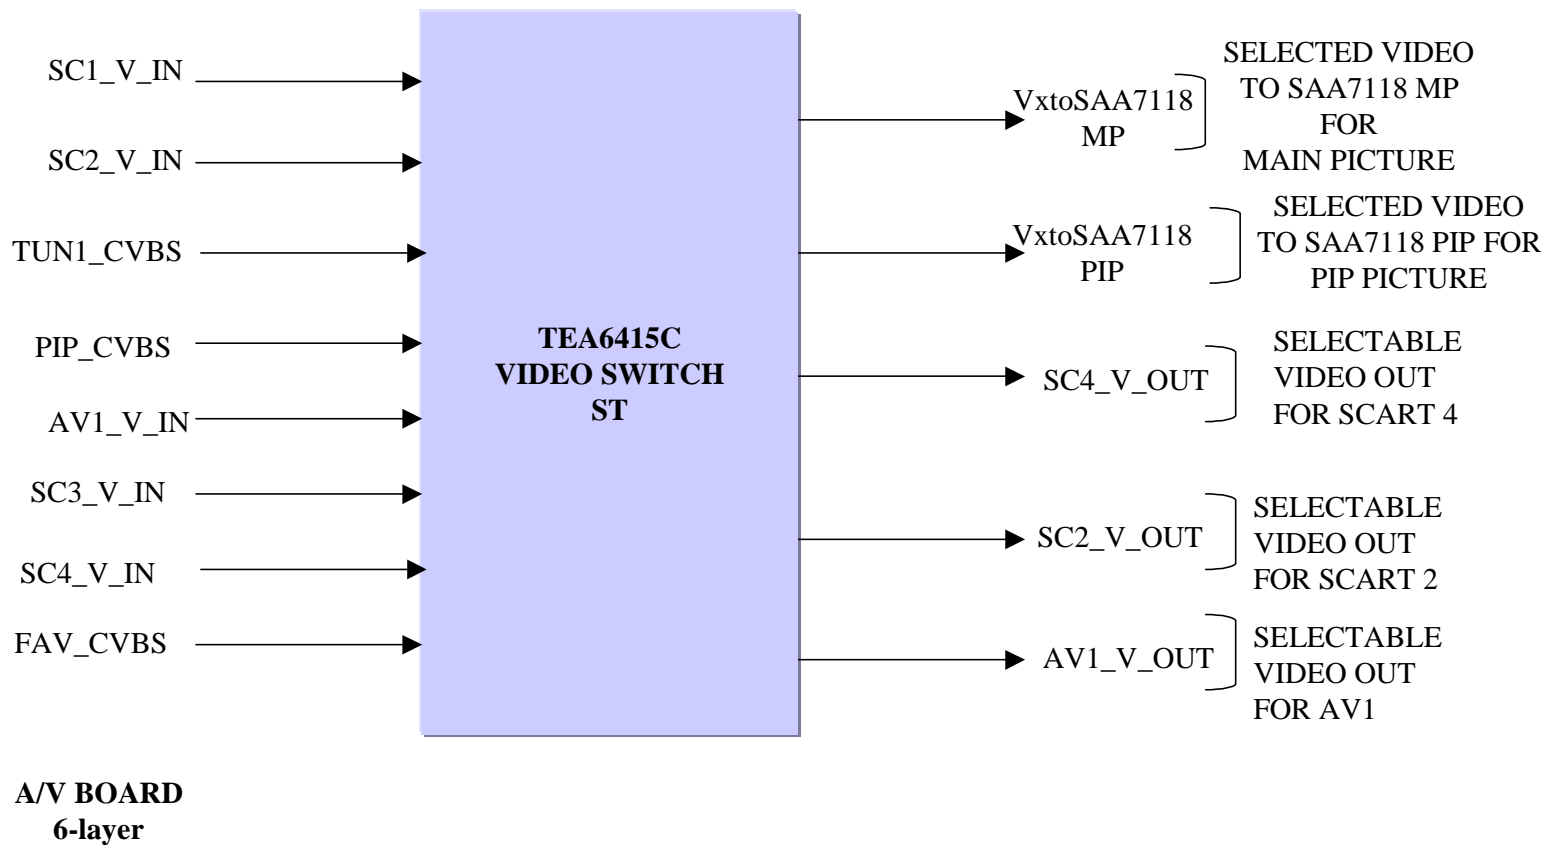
SC1_V_IN

SC2_V_IN

TUN1_CVBS

PIP_CVBS

AV1_V_IN

SC3_V_IN

SC4_V_IN

FAV_CVBS

TEA6415C
VIDEO SWITCH
ST

VxtoSAA7118
MP

SELECTED VIDEO
TO SAA7118 MP
FOR
MAIN PICTURE

VxtoSAA7118
PIP

SELECTED VIDEO
TO SAA7118 PIP FOR
PIP PICTURE

SC4_V_OUT

SELECTABLE
VIDEO OUT
FOR SCART 4

SC2_V_OUT

SELECTABLE
VIDEO OUT
FOR SCART 2

AV1_V_OUT

SELECTABLE
VIDEO OUT
FOR AV1

A/V BOARD
6-layer